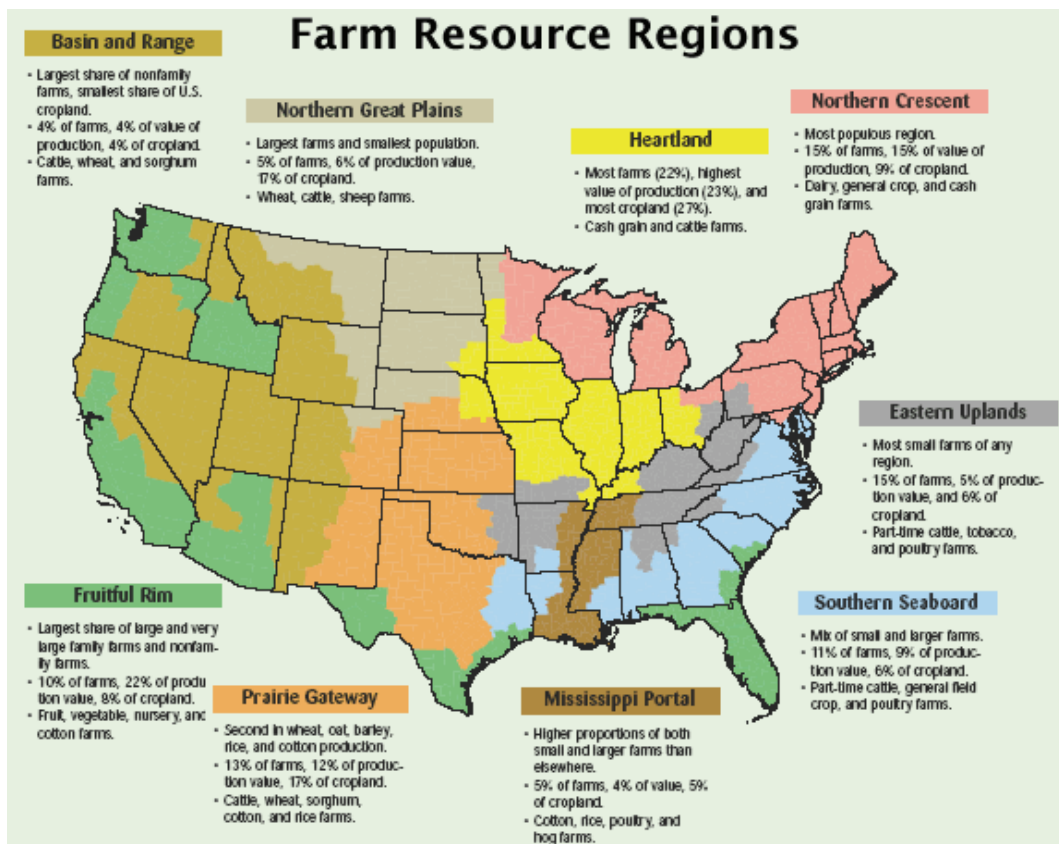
Farm Resource Regions

Basin and Range

• Largest share of nonfamily farms, smallest share of U.S. cropland.
• 4% of farms, 4% of value of production, 4% of cropland.
• Cattle, wheat, and sorghum farms.

Northern Great Plains

• Largest farms and smallest population.
• 5% of farms, 6% of production value, 17% of cropland.
• Wheat, cattle, sheep farms.

Heartland

• Most farms (22%), highest value of production (23%), and most cropland (27%).
• Cash grain and cattle farms.

Northern Crescent

• Most populous region.
• 15% of farms, 15% of value of production, 9% of cropland.
• Dairy, general crop, and cash grain farms.

Eastern Uplands

• Most small farms of any region.
• 15% of farms, 5% of production value, and 6% of cropland.
• Part-time cattle, tobacco, and poultry farms.

Southern Seaboard

• Mix of small and larger farms.
• 11% of farms, 9% of production value, 6% of cropland.
• Part-time cattle, general field crop, and poultry farms.

Fruitful Rim

• Largest share of large and very large family farms and nonfamily farms.
• 10% of farms, 22% of production value, 8% of cropland.
• Fruit, vegetable, nursery, and cotton farms.

Prairie Gateway

• Second in wheat, oat, barley, rice, and cotton production.
• 13% of farms, 12% of production value, 17% of cropland.
• Cattle, wheat, sorghum, cotton, and rice farms.

Mississippi Portal

• Higher proportions of both small and larger farms than elsewhere.
• 5% of farms, 4% of value, 5% of cropland.
• Cotton, rice, poultry, and hog farms.